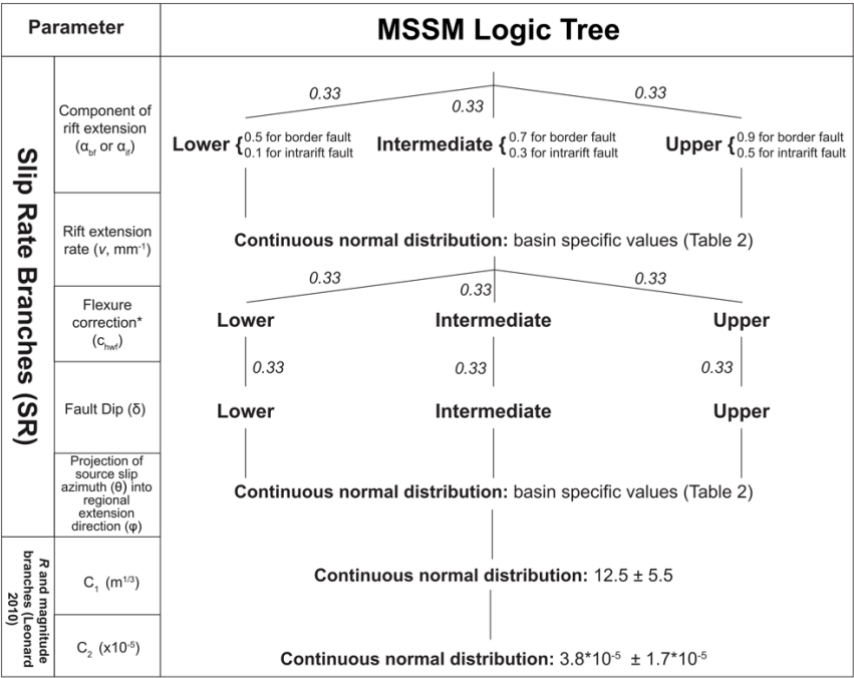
| Parameter | | MSSM Logic Tree |
|---|---|---|
| Slip Rate Branches (SR) | Component of rift extension ($\alpha_{bf}$ or $\alpha_{if}$) | 0.33 0.33 0.33 Lower { 0.5 for border fault 0.1 for intrarift fault Intermediate { 0.7 for border fault 0.3 for intrarift fault Upper { 0.9 for border fault 0.5 for intrarift fault |
| | Rift extension rate ($v$, mm$^{-1}$) | Continuous normal distribution: basin specific values (Table 2) |
| | Flexure correction* ($c_{hwf}$) | 0.33 0.33 0.33 Lower Intermediate Upper |
| | Fault Dip (δ) | 0.33 0.33 0.33 Lower Intermediate Upper |
| | Projection of source slip azimuth (θ) into regional extension direction (φ) | Continuous normal distribution: basin specific values (Table 2) |
| R and magnitude branches (Leonard 2010) | $C_1$ ($m^{1/3}$) | Continuous normal distribution: 12.5 ± 5.5 |
| | $C_2$ ($x10^{-5}$) | Continuous normal distribution: $3.8*10^{-5}$ ± $1.7*10^{-5}$ |